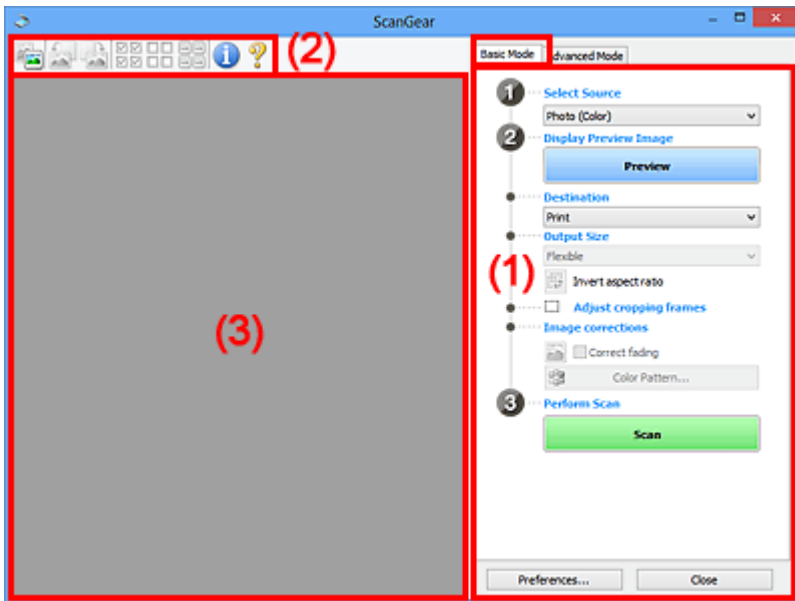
ScanGear

(2)

Basic Mode

dvanced Mode

1 Select Source

Photo (Color)

2 Display Preview Image

Preview

Destination

Print

Output Size

Flexible

Invert aspect ratio

(1)

Adjust cropping frames

Image corrections

Correct fading

Color Pattern...

3 Perform Scan

Scan

(3)

Preferences...

Close